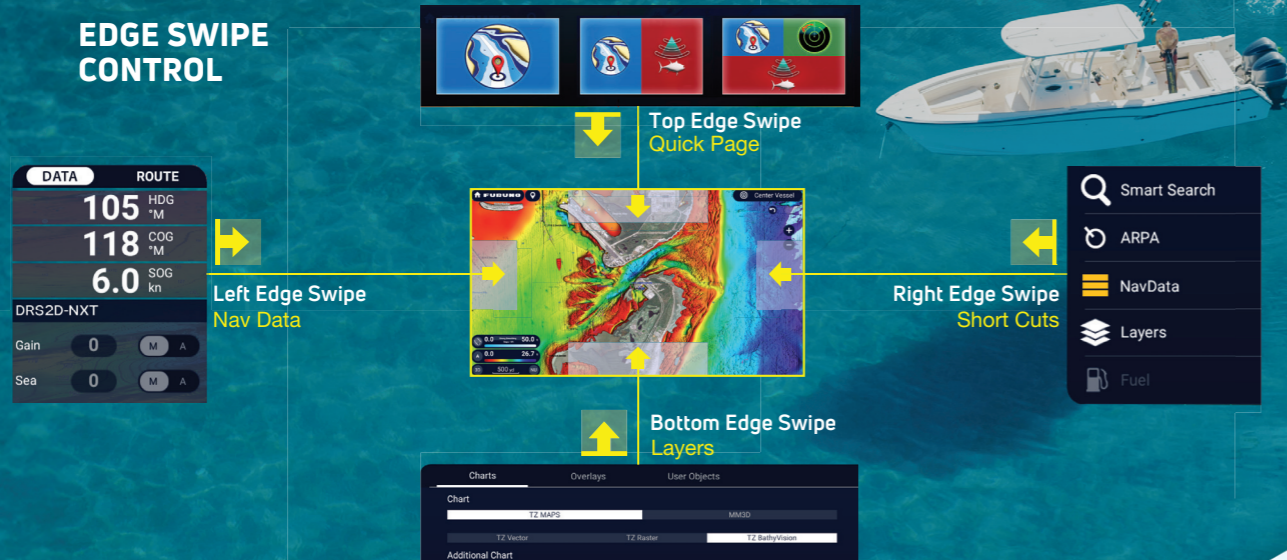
EDGE SWIPE CONTROL

Top Edge Swipe
Quick Page

DATA ROUTE
105 HDG °M
118 COG °M
6.0 SOG kn
DRS2D-NXT
Gain 0 M A
Sea 0 M A

Left Edge Swipe
Nav Data

FURUNO
Center Vessel
0.0 50.0
0.0 26.7
500

Smart Search
ARPA
NavData
Layers
Fuel

Right Edge Swipe
Short Cuts

Bottom Edge Swipe
Layers

Charts Overlays User Objects
Chart
TZ MAPS MM3D
TZ Vector TZ Raster TZ BathyVision
Additional Chart